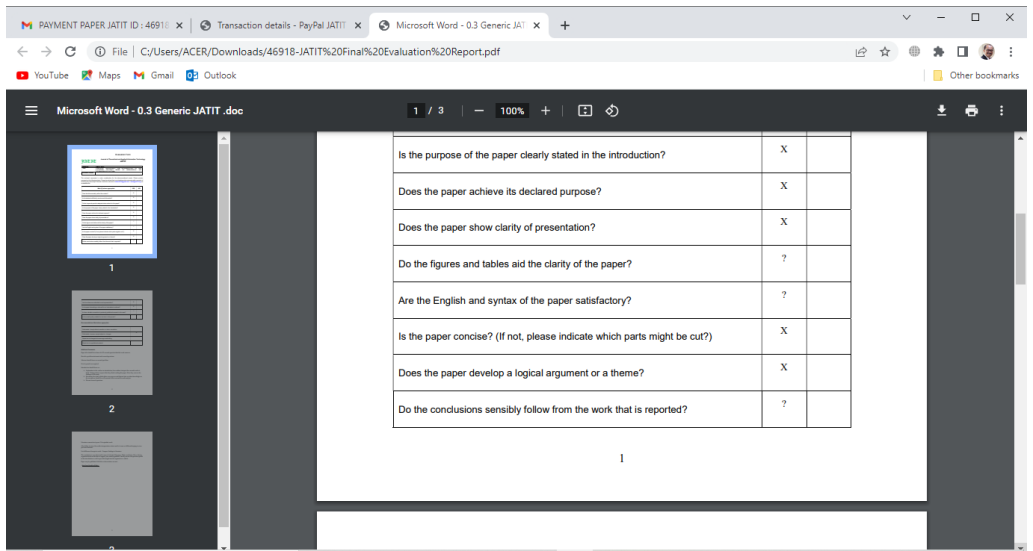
PAYMENT PAPER JATIT ID : 46918 × Transaction details - PayPal JATIT × Microsoft Word - 0.3 Generic JAT × +

File | C:/Users/ACER/Downloads/46918-JATIT%20Final%20Evaluation%20Report.pdf

YouTube Maps Gmail Outlook Other bookmarks

Microsoft Word - 0.3 Generic JATIT .doc 1 / 3 100%

| | | |
|---|---|---|
| Is the purpose of the paper clearly stated in the introduction? | X | |
| Does the paper achieve its declared purpose? | X | |
| Does the paper show clarity of presentation? | X | |
| Do the figures and tables aid the clarity of the paper? | ? | |
| Are the English and syntax of the paper satisfactory? | ? | |
| Is the paper concise? (If not, please indicate which parts might be cut?) | X | |
| Does the paper develop a logical argument or a theme? | X | |
| Do the conclusions sensibly follow from the work that is reported? | ? | |

1

1

2